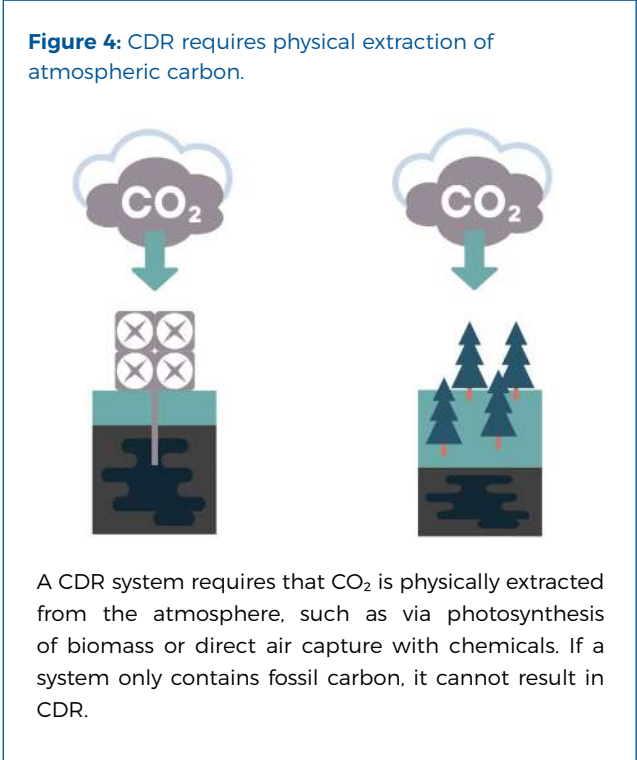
**Figure 4:** CDR requires physical extraction of atmospheric carbon.

$CO_2$

$CO_2$

A CDR system requires that $CO_2$ is physically extracted from the atmosphere, such as via photosynthesis of biomass or direct air capture with chemicals. If a system only contains fossil carbon, it cannot result in CDR.